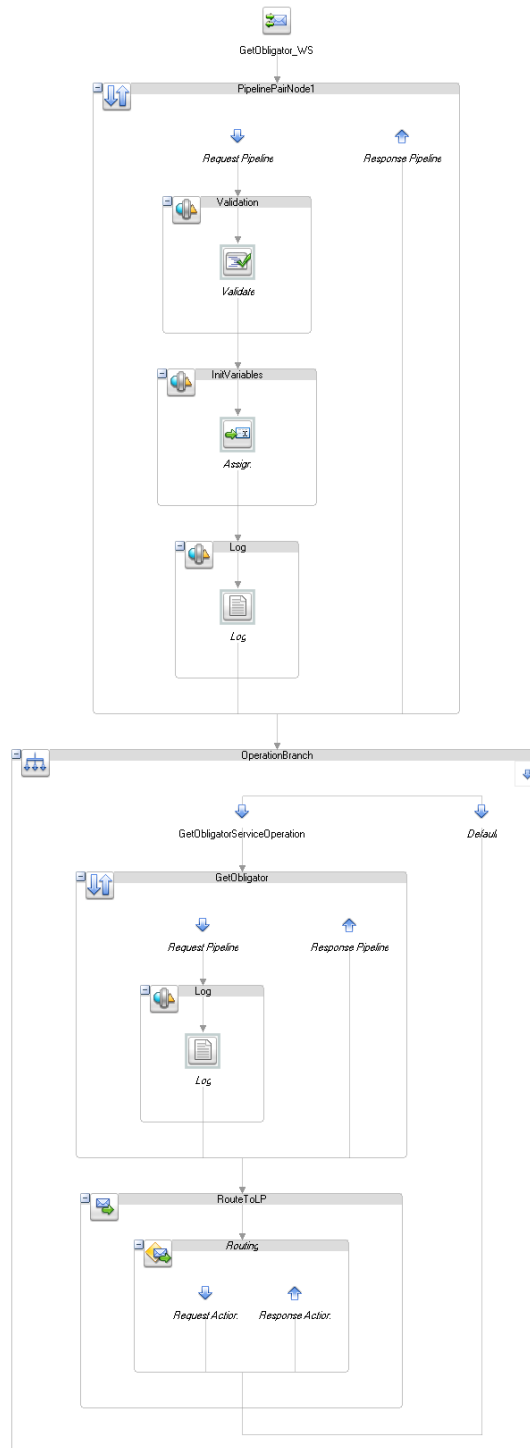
GetObligator_WS

PipelinePairNode1

Request Pipeline

Response Pipeline

Validation

Validate

InitVariables

Assign

Log

Log

OperationBranch

GetObligatorServiceOperation

Default

GetObligator

Request Pipeline

Response Pipeline

Log

Log

RouteToLP

Routing

Request Action

Response Action